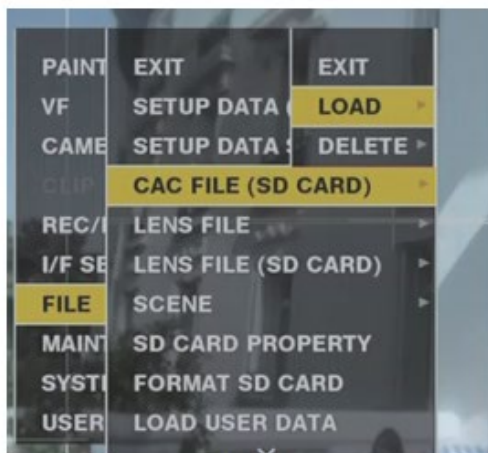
PAINT
VF
CAME
CLIP
REC/I
I/F SE
FILE
MAINT
SYSTI
USER

EXIT
SETUP DATA (
SETUP DATA S
CAC FILE (SD CARD)
LENS FILE
LENS FILE (SD CARD)
SCENE
SD CARD PROPERTY
FORMAT SD CARD
LOAD USER DATA

EXIT
LOAD
DELETE